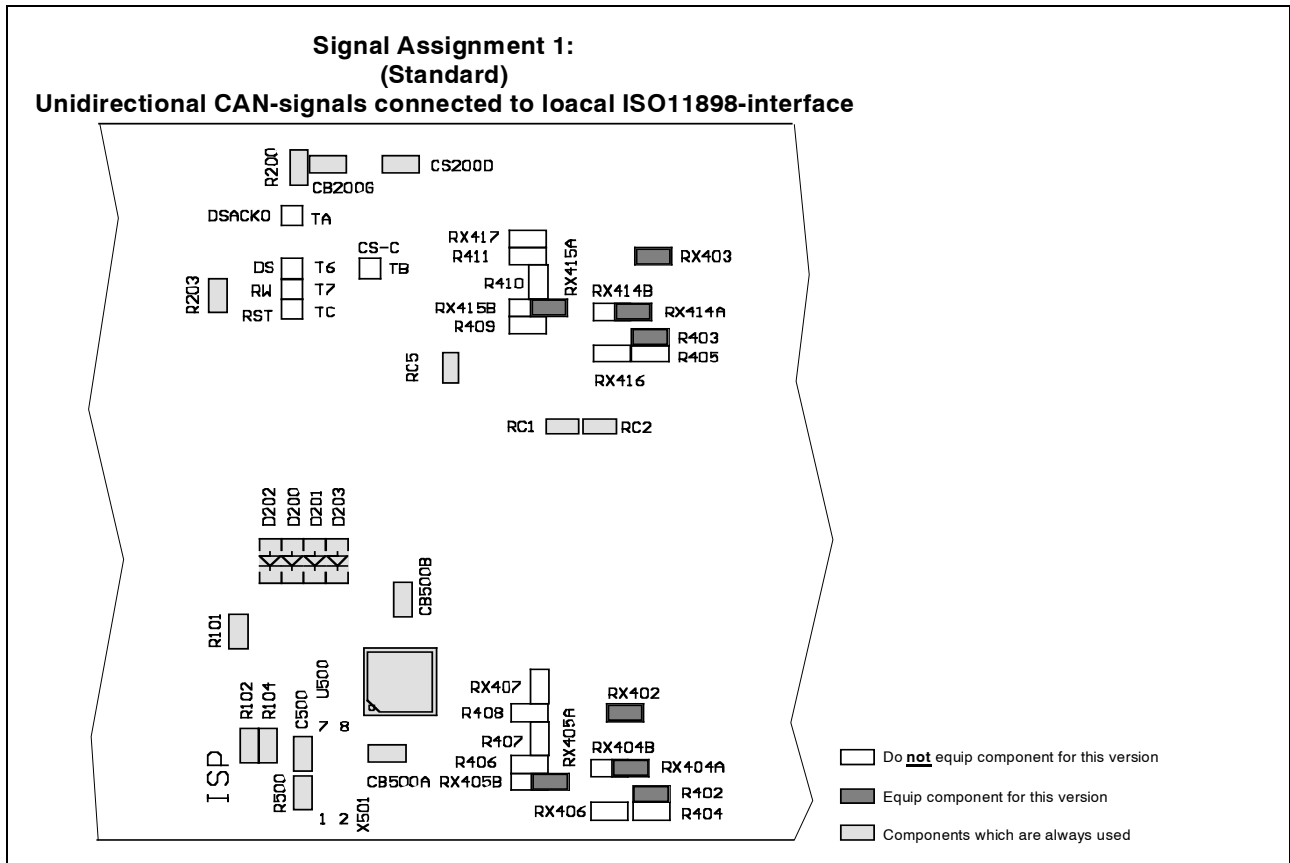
Signal Assignment 1:
(Standard)
Unidirectional CAN-signals connected to loacal ISO11898-interface

R200
CB2006
CS200D
DSACK0
TA
CS-C
TB
DS
T6
RW
T7
RST
TC
R203
RX417
R411
R410
RX415A
RX415B
R409
RX403
RX414B
RX414A
R403
R405
RX416
RC5
RC1
RC2

D202
D200
D201
D203
CB500B
R101
U500
R102
R104
C500
7
8
ISP
R500
1
2
X501
CB500A
RX407
R408
R407
RX405A
R406
RX405B
RX406
RX402
RX404B
RX404A
R402
R404

Do **not** equip component for this version
Equip component for this version
Components which are always used